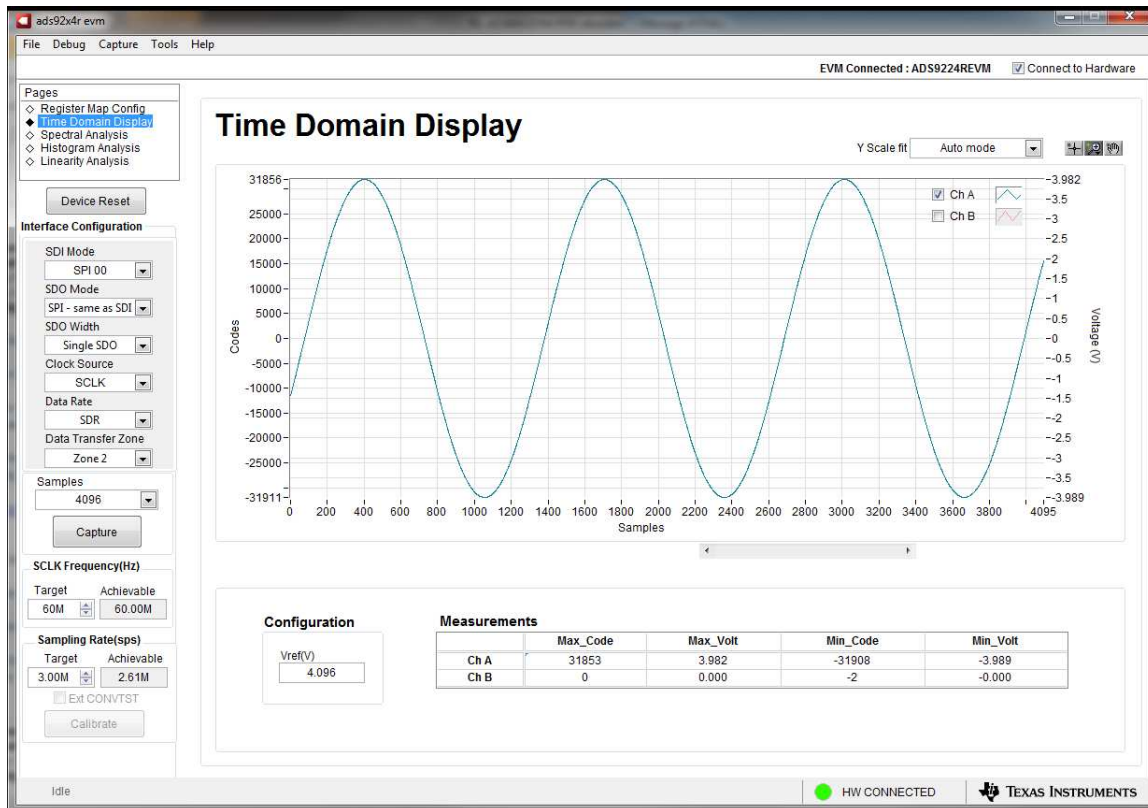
ads92x4r evm

File Debug Capture Tools Help

EVM Connected : ADS9224REVM
Connect to Hardware

Pages
◇ Register Map Config
◆ Time Domain Display
◇ Spectral Analysis
◇ Histogram Analysis
◇ Linearity Analysis

Device Reset

Interface Configuration
SDI Mode
SPI 00
SDO Mode
SPI - same as SDI
SDO Width
Single SDO
Clock Source
SCLK
Data Rate
SDR
Data Transfer Zone
Zone 2

Samples
4096
Capture

SCLK Frequency(Hz)
Target Achievable
60M 60.00M

Sampling Rate(sps)
Target Achievable
3.00M 2.61M
Ext CONVTST
Calibrate

Time Domain Display

Y Scale fit Auto mode

Ch A
Ch B

31856 25000 20000 15000 10000 5000 0 -5000 -10000 -15000 -20000 -25000 -31911
Codes

-3.982 -3.5 -3 -2.5 -2 -1.5 -1 -0.5 -0 --0.5 --1 --1.5 --2 --2.5 --3 --3.5 --3.989
Voltage (V)

0 200 400 600 800 1000 1200 1400 1600 1800 2000 2200 2400 2600 2800 3000 3200 3400 3600 3800 4095
Samples

Configuration
Vref(V)
4.096

Measurements

| | Max_Code | Max_Volt | Min_Code | Min_Volt |
|---|---|---|---|---|
| Ch A | 31853 | 3.982 | -31908 | -3.989 |
| Ch B | 0 | 0.000 | -2 | -0.000 |

Idle
HW CONNECTED
TEXAS INSTRUMENTS